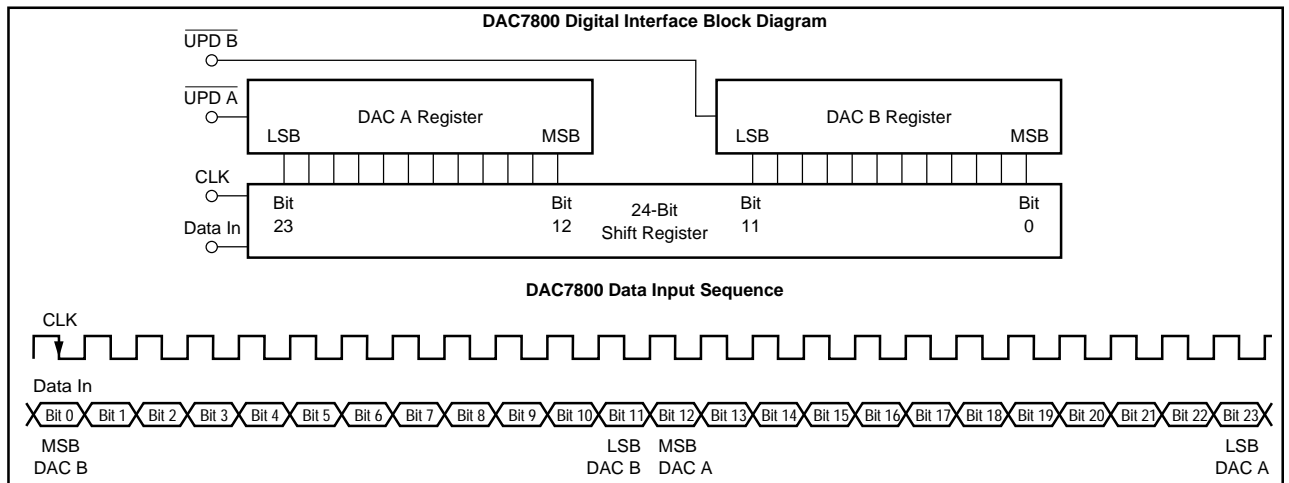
DAC7800 Digital Interface Block Diagram

$\overline{\text{UPD B}}$

$\overline{\text{UPD A}}$

DAC A Register

LSB

MSB

DAC B Register

LSB

MSB

CLK

Data In

Bit 23

Bit 12

24-Bit Shift Register

Bit 11

Bit 0

DAC7800 Data Input Sequence

CLK

Data In

Bit 0 Bit 1 Bit 2 Bit 3 Bit 4 Bit 5 Bit 6 Bit 7 Bit 8 Bit 9 Bit 10 Bit 11 Bit 12 Bit 13 Bit 14 Bit 15 Bit 16 Bit 17 Bit 18 Bit 19 Bit 20 Bit 21 Bit 22 Bit 23

MSB DAC B

LSB DAC B

MSB DAC A

LSB DAC A